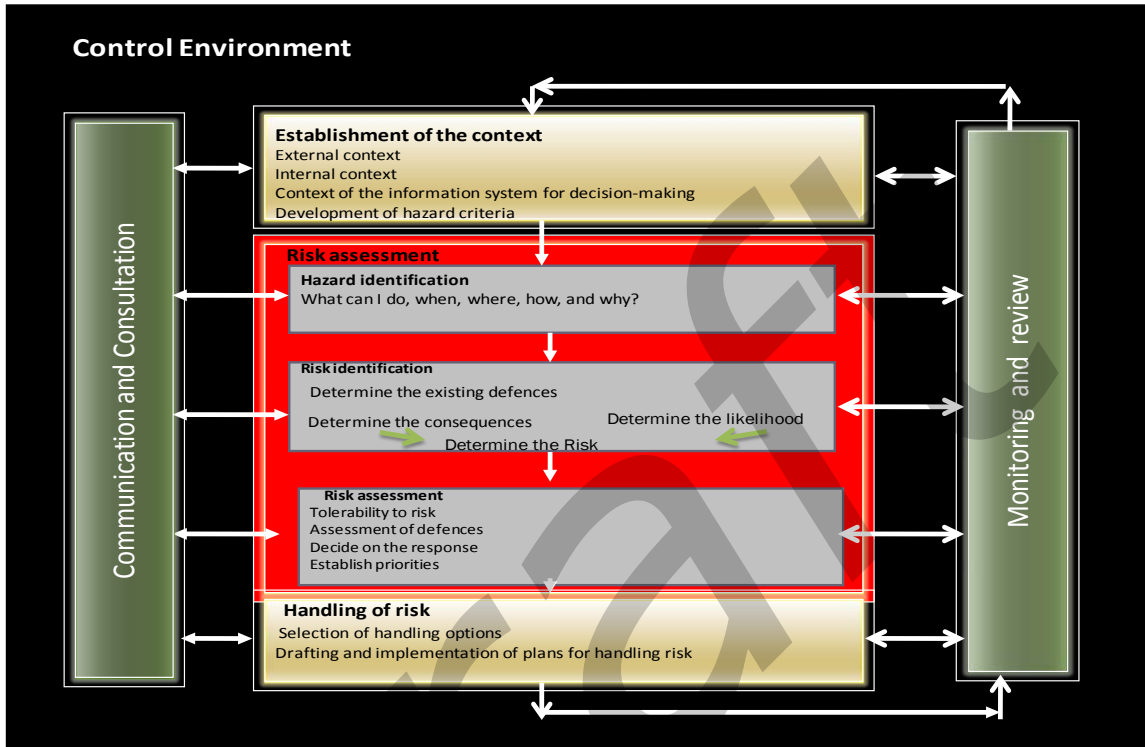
Control Environment

Communication and Consultation

Establishment of the context
External context
Internal context
Context of the information system for decision-making
Development of hazard criteria

Risk assessment

Hazard identification
What can I do, when, where, how, and why?

Risk identification
Determine the existing defences
Determine the consequences
Determine the likelihood
Determine the Risk

Risk assessment
Tolerability to risk
Assessment of defences
Decide on the response
Establish priorities

Handling of risk
Selection of handling options
Drafting and implementation of plans for handling risk

Monitoring and review